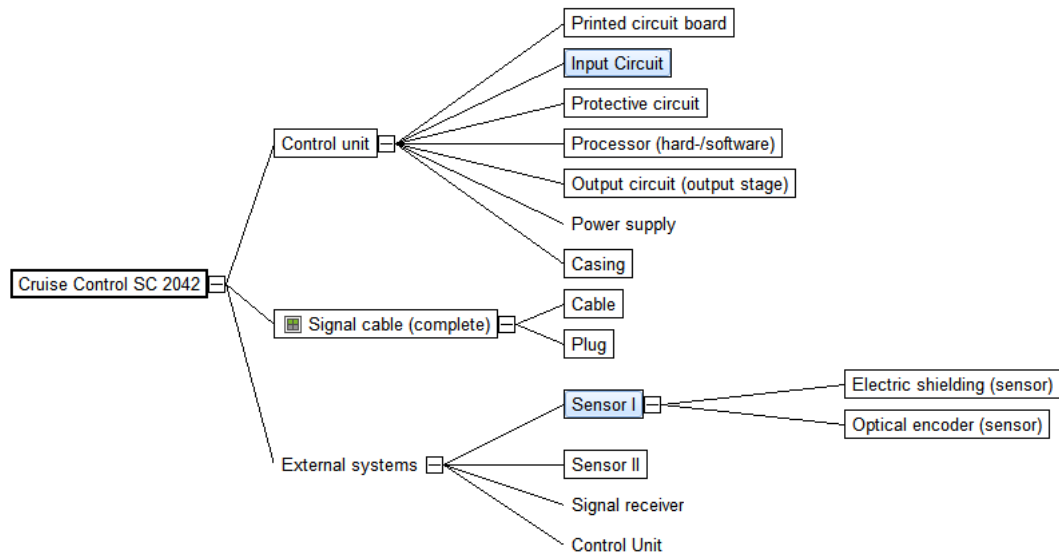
Cruise Control SC 2042

Control unit

Printed circuit board

Input Circuit

Protective circuit

Processor (hard-/software)

Output circuit (output stage)

Power supply

Casing

Signal cable (complete)

Cable

Plug

External systems

Sensor I

Electric shielding (sensor)

Optical encoder (sensor)

Sensor II

Signal receiver

Control Unit